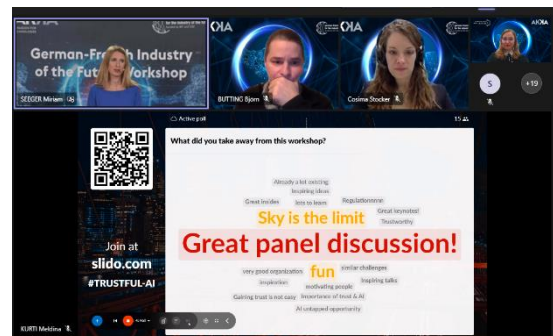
German-French Industry of the Future Workshop

SEEGER Miriam

BUTTING Bjorn

Cosima Stocker

S

+19

Join at slido.com #TRUSTFUL-AI

Active poll

15

What did you take away from this workshop?

Already a lot existing

brushing ideas

Great insides

lots to learn

Regulationsme

Great keynotes!

Sky is the limit

Trustworthy

Great panel discussion!

very good organization

fun

similar challenges

inspiration

motivating people

inspiring talks

Gaining trust is not easy

Importance of trust & AI

AI untapped opportunity

KURTI Meldina